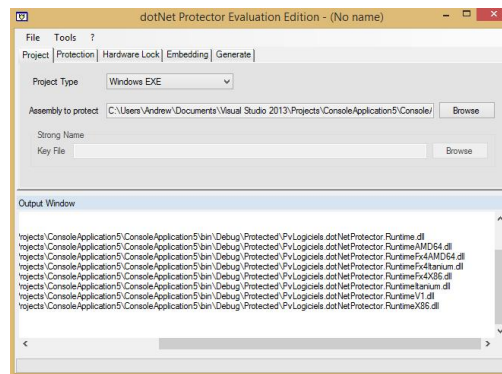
dotNet Protector Evaluation Edition - (No name)

File Tools ?

Project | Protection | Hardware Lock | Embedding | Generate

Project Type Windows EXE

Assembly to protect C:\Users\Andrew\Documents\Visual Studio 2013\Projects\ConsoleApplication5\Console/ Browse

Strong Name

Key File Browse

Output Window

'rojects\ConsoleApplication5\ConsoleApplication5\bin\Debug\Protected\PvLogiciels.dotNetProtector.Runtime.dll
'rojects\ConsoleApplication5\ConsoleApplication5\bin\Debug\Protected\PvLogiciels.dotNetProtector.RuntimeAMD64.dll
'rojects\ConsoleApplication5\ConsoleApplication5\bin\Debug\Protected\PvLogiciels.dotNetProtector.RuntimeFx4AMD64.dll
'rojects\ConsoleApplication5\ConsoleApplication5\bin\Debug\Protected\PvLogiciels.dotNetProtector.RuntimeFx4Itanium.dll
'rojects\ConsoleApplication5\ConsoleApplication5\bin\Debug\Protected\PvLogiciels.dotNetProtector.RuntimeFx4X86.dll
'rojects\ConsoleApplication5\ConsoleApplication5\bin\Debug\Protected\PvLogiciels.dotNetProtector.RuntimeItanium.dll
'rojects\ConsoleApplication5\ConsoleApplication5\bin\Debug\Protected\PvLogiciels.dotNetProtector.RuntimeV1.dll
'rojects\ConsoleApplication5\ConsoleApplication5\bin\Debug\Protected\PvLogiciels.dotNetProtector.RuntimeX86.dll